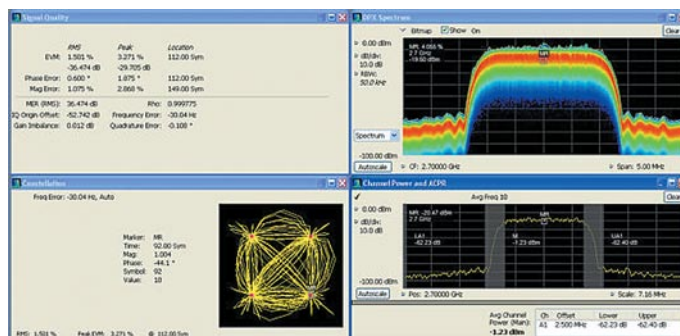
Signal Quality

| | RMS | Peak | Location |
|---|---|---|---|
| EVM: | 1.501 % | 3.271 % | 112.00 Sym |
| | -36.474 dB | -29.705 dB | |
| Phase Error: | 0.600 ° | 1.875 ° | 112.00 Sym |
| Mag Error: | 1.075 % | 2.868 % | 149.00 Sym |

MER (RMS): 36.474 dB
Rho: 0.999775
IQ Origin Offset: -52.742 dB
Frequency Error: -30.04 Hz
Gain Imbalance: 0.012 dB
Quadrature Error: -0.108 °

DPX Spectrum
Bitmap
Show On
Clear
0.00 dBm
dB/div: 10.0 dB
RBW: 50.0 kHz
M1: 4.055 %
2.7 GHz
-19.50 dBm
Spectrum
-100.00 dBm
Autoscale
CF: 2.70000 GHz
Span: 5.00 MHz

Constellation
Freq Error: -30.04 Hz, Auto
Marker: MR
Time: 92.00 Sym
Mag: 1.004
Phase: -44.1 °
Symbol: 92
Value: 10
RMS: 1.501 %
Peak EVM: 3.271 %
@ 112.00 Sym

Channel Power and ACPR
Avg Freq 10
Clear
0.00 dBm
dB/div: 10.0 dB
MR: -20.47 dBm
LA1
-62.23 dB
M
-1.23 dBm
UA1
-62.40 dB
-100.00 dBm
Autoscale
Pos: 2.70000 GHz
Scale: 7.16 MHz
Avg Channel Power (Main):
-1.23 dBm

| Ch | Offset | Lower | Upper |
|---|---|---|---|
| A1 | 2.500 MHz | -62.23 dB | -62.40 dB |